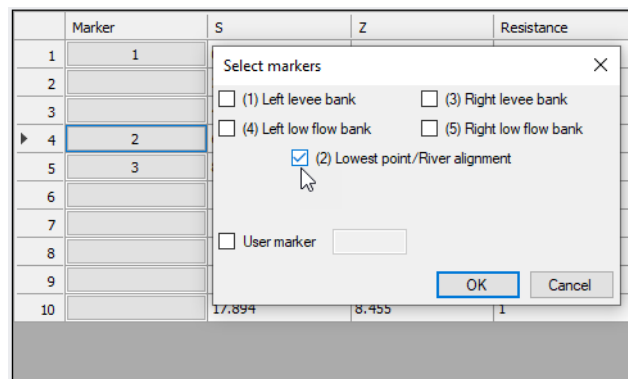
|  | Marker | S | Z | Resistance |
|---|---|---|---|---|
| 1 | 1 |  |  |  |
| 2 |  |  |  |  |
| 3 |  |  |  |  |
| 4 | 2 |  |  |  |
| 5 | 3 |  |  |  |
| 6 |  |  |  |  |
| 7 |  |  |  |  |
| 8 |  |  |  |  |
| 9 |  |  |  |  |
| 10 |  | 17.894 | 8.455 | 1 |

Select markers

(1) Left levee bank
(3) Right levee bank
(4) Left low flow bank
(5) Right low flow bank
(2) Lowest point/River alignment

User marker

OK
Cancel